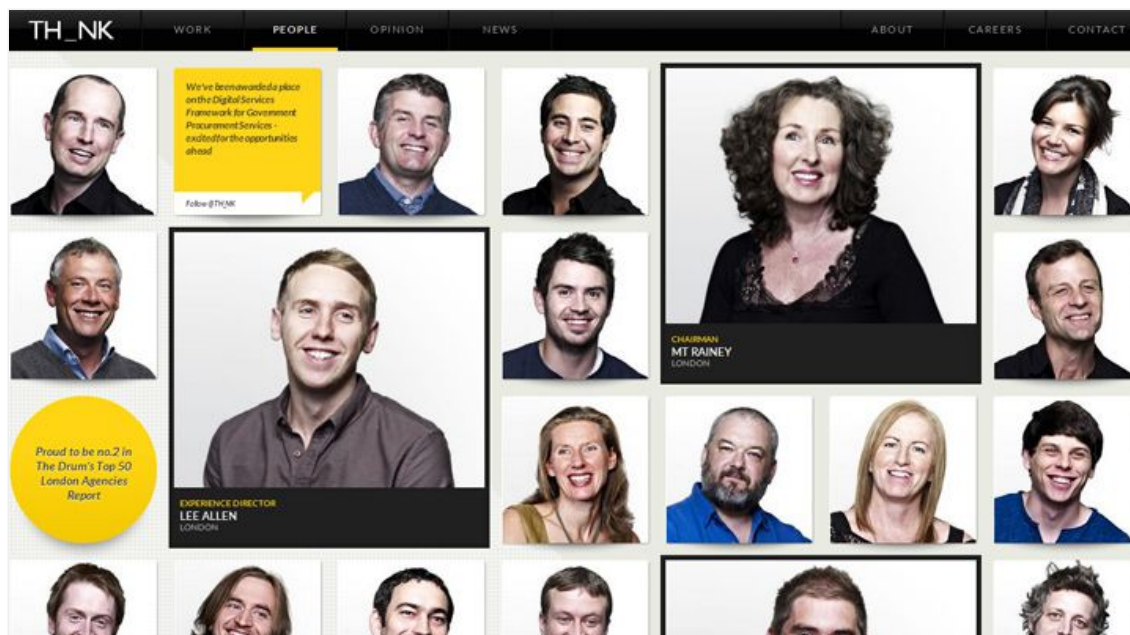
TH_NK

WORK PEOPLE OPINION NEWS ABOUT CAREERS CONTACT

We've been awarded a place on the Digital Services Framework for Government Procurement Services - excited for the opportunities ahead

Follow @TH_NK

CHAIRMAN
MT RAINEY
LONDON

Proud to be no.2 in The Drum's Top 50 London Agencies Report

EXPERIENCE DIRECTOR
LEE ALLEN
LONDON